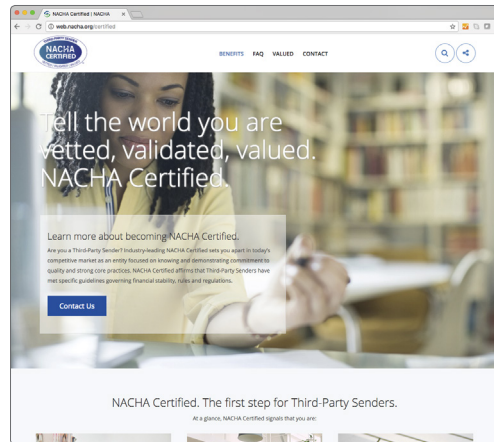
NACHA Certified | NACHA ×

web.nacha.org/certified

THIRD-PARTY SENDER
NACHA
CERTIFIED

BENEFITS FAQ VALUED CONTACT

Tell the world you are vetted, validated, valued. NACHA Certified.

Learn more about becoming NACHA Certified.

Are you a Third-Party Sender? Industry-leading NACHA Certified sets you apart in today's competitive market as an entity focused on knowing and demonstrating commitment to quality and strong core practices. NACHA Certified affirms that Third-Party Senders have met specific guidelines governing financial stability, rules and regulations.

Contact Us

NACHA Certified. The first step for Third-Party Senders.

At a glance, NACHA Certified signals that you are: